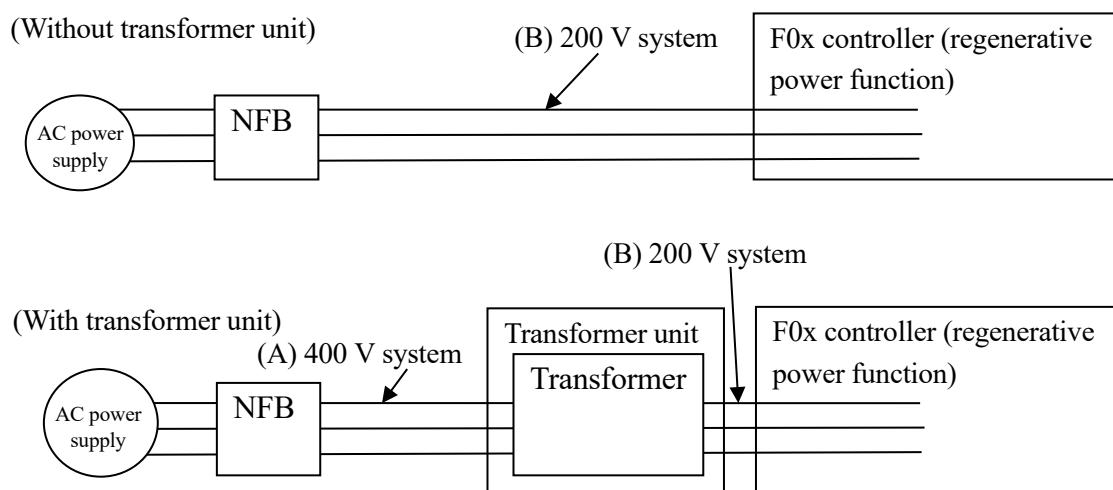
(Without transformer unit)

(B) 200 V system

F0x controller (regenerative power function)

AC power supply

NFB

(B) 200 V system

(With transformer unit)

Transformer unit

F0x controller (regenerative power function)

(A) 400 V system

Transformer

AC power supply

NFB